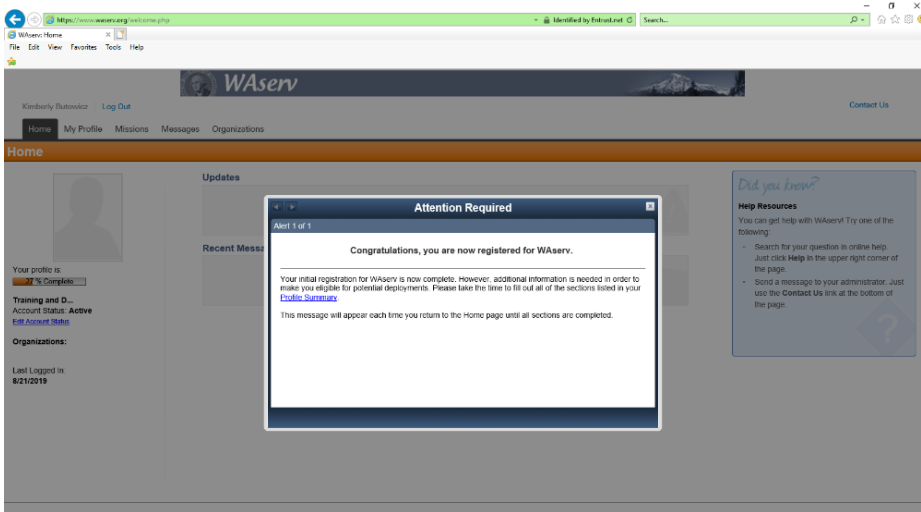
https://www.waserv.org/welcome.php
Identified by Entrust.net
Search...
WAserv: Home
File Edit View Favorites Tools Help

WAserv

Kimberly Rutowicz | Log Out
Contact Us

Home My Profile Missions Messages Organizations

Home

Your profile is:
27 % Complete

Training and D...
Account Status: Active
Edit Account Status

Organizations:

Last Logged In:
8/21/2019

Updates

Recent Messa

Attention Required
Alert 1 of 1

Congratulations, you are now registered for WAserv.

Your initial registration for WAserv is now complete. However, additional information is needed in order to make you eligible for potential deployments. Please take the time to fill out all of the sections listed in your Profile Summary.

This message will appear each time you return to the Home page until all sections are completed.

Did you know?
Help Resources
You can get help with WAserv! Try one of the following:
• Search for your question in online help. Just click Help in the upper right corner of the page.
• Send a message to your administrator. Just use the Contact Us link at the bottom of the page.